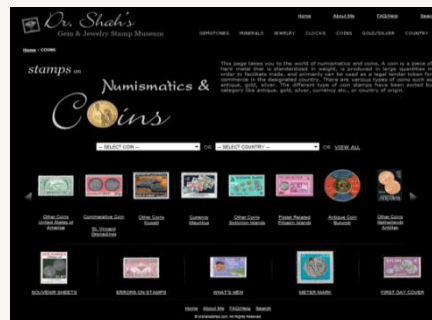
Dr. Shah's
Gem & Jewelry Stamp Museum

Home | About Me | FAQ/Help | Search

GEMSTONES | MINERALS | JEWELRY | CLOCKS | COINS | GOLD/SILVER | COUNTRY

Home > COINS

stamps on Numismatics & Coins

This page takes you to the world of numismatics and coins. A coin is a piece of hard metal that is standardized in weight, is produced in large quantities in order to facilitate trade, and primarily can be used as a legal tender token for commerce in the designated country. There are various types of coins such as antique, gold, silver. The different type of coin stamps have been sorted by category like antique, gold, silver, currency etc., or country of origin.

-- SELECT COIN -- OR -- SELECT COUNTRY -- OR VIEW ALL

Other Coins United States of America
Commemorative Coin St. Vincent Grenadines
Other Coins Kuwait
Currency Mauritius
Other Coins Solomon Islands
Postal Related Pitcairn Islands
Antique Coin Burundi
Other Coins Netherlands Antilles

SOUVENIR SHEETS | ERRORS ON STAMPS | WHAT'S NEW | METER MARK | FIRST DAY COVER

Home | About Me | FAQ/Help | Search
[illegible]